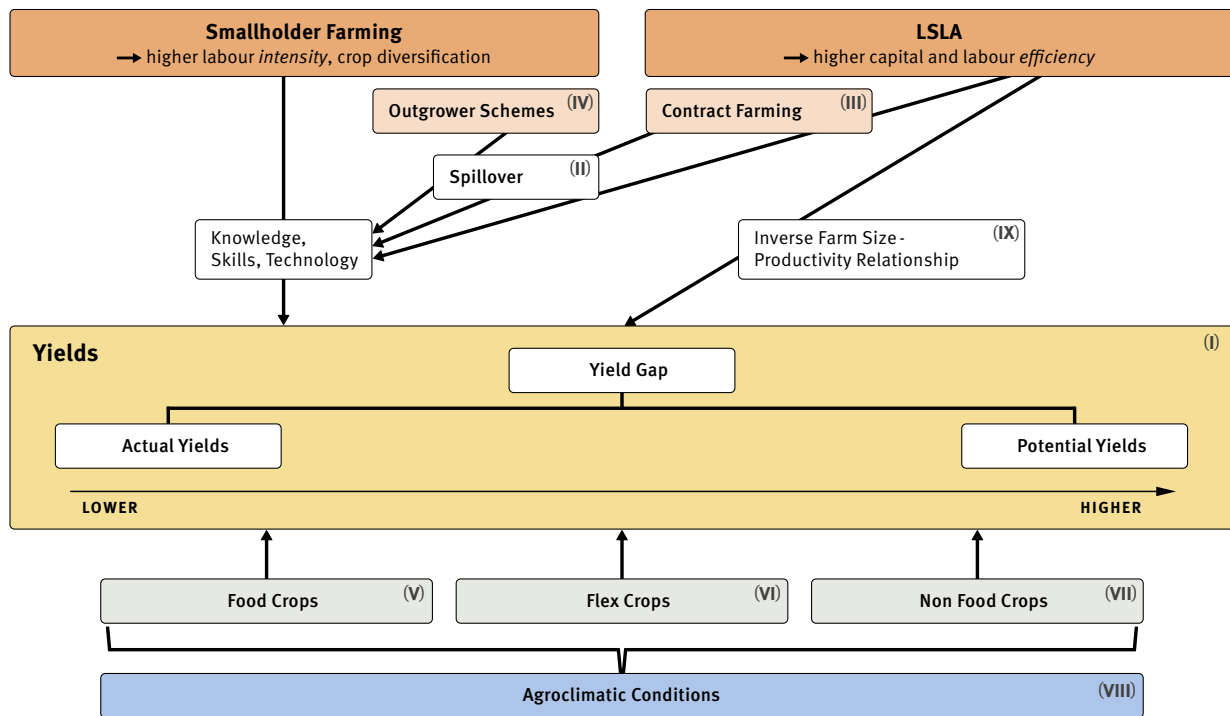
Smallholder Farming
→ higher labour *intensity*, crop diversification

LSLA
→ higher capital and labour *efficiency*

Outgrower Schemes (IV)

Contract Farming (III)

Spillover (II)

Knowledge, Skills, Technology

Inverse Farm Size - Productivity Relationship (IX)

Yields (I)

Yield Gap

Actual Yields

Potential Yields

LOWER

HIGHER

Food Crops (V)

Flex Crops (VI)

Non Food Crops (VII)

Agroclimatic Conditions (VIII)